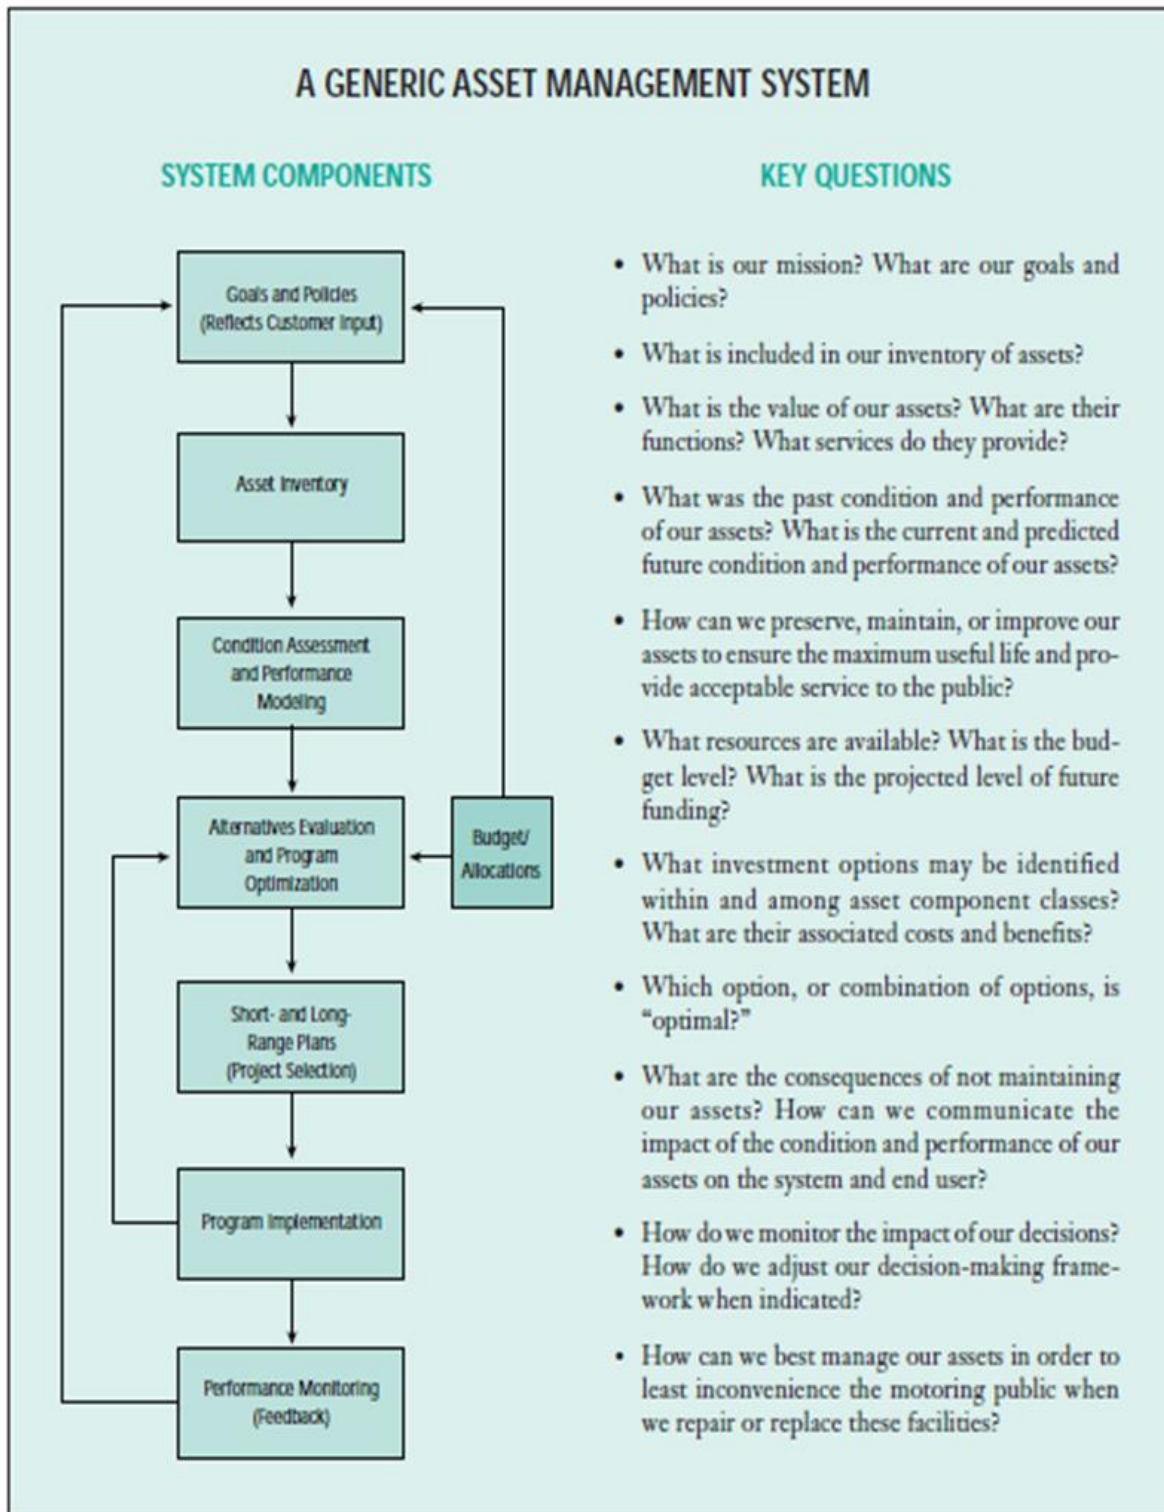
A GENERIC ASSET MANAGEMENT SYSTEM

SYSTEM COMPONENTS

Goals and Policies (Reflects Customer Input)

Asset Inventory

Condition Assessment and Performance Modeling

Alternatives Evaluation and Program Optimization

Budget/ Allocations

Short- and Long-Range Plans (Project Selection)

Program Implementation

Performance Monitoring (Feedback)

KEY QUESTIONS

• What is our mission? What are our goals and policies?

• What is included in our inventory of assets?

• What is the value of our assets? What are their functions? What services do they provide?

• What was the past condition and performance of our assets? What is the current and predicted future condition and performance of our assets?

• How can we preserve, maintain, or improve our assets to ensure the maximum useful life and provide acceptable service to the public?

• What resources are available? What is the budget level? What is the projected level of future funding?

• What investment options may be identified within and among asset component classes? What are their associated costs and benefits?

• Which option, or combination of options, is "optimal?"

• What are the consequences of not maintaining our assets? How can we communicate the impact of the condition and performance of our assets on the system and end user?

• How do we monitor the impact of our decisions? How do we adjust our decision-making framework when indicated?

• How can we best manage our assets in order to least inconvenience the motoring public when we repair or replace these facilities?